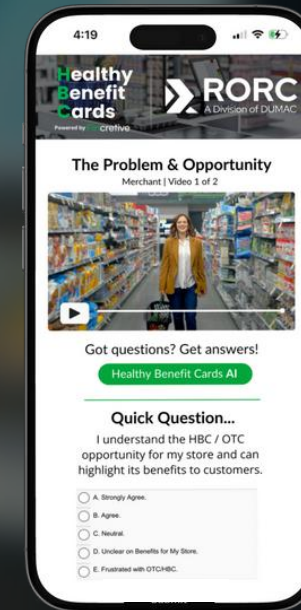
4:19

Healthy Benefit Cards
Powered by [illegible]creative

RORC
A Division of DUMAC

The Problem & Opportunity
Merchant | Video 1 of 2

Got questions? Get answers!

Healthy Benefit Cards AI

Quick Question...
I understand the HBC / OTC opportunity for my store and can highlight its benefits to customers.

A. Strongly Agree.
B. Agree.
C. Neutral.
D. Unclear on Benefits for My Store.
E. Frustrated with OTC/HBC.